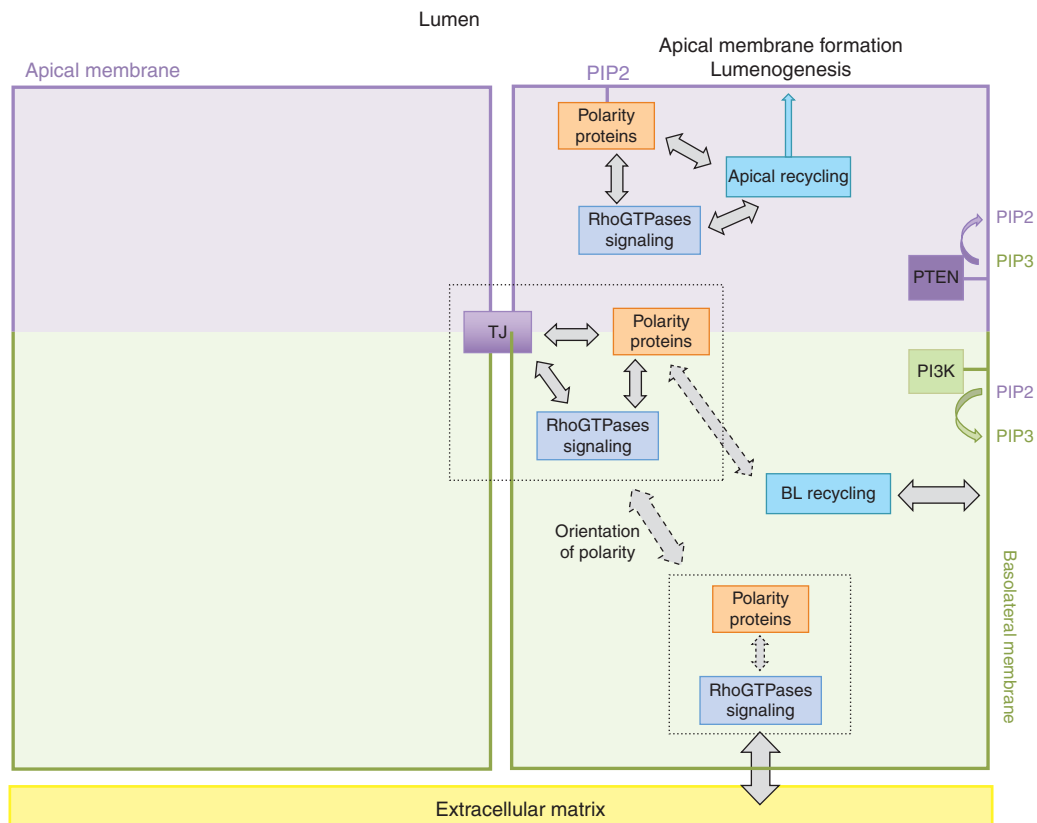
Lumen

Apical membrane

PIP2

Apical membrane formation
Lumenogenesis

Polarity proteins

Apical recycling

RhoGTPases signaling

PIP2

PTEN

PIP3

TJ

Polarity proteins

RhoGTPases signaling

PI3K

PIP2

PIP3

BL recycling

Orientation of polarity

Polarity proteins

RhoGTPases signaling

Basolateral membrane

Extracellular matrix